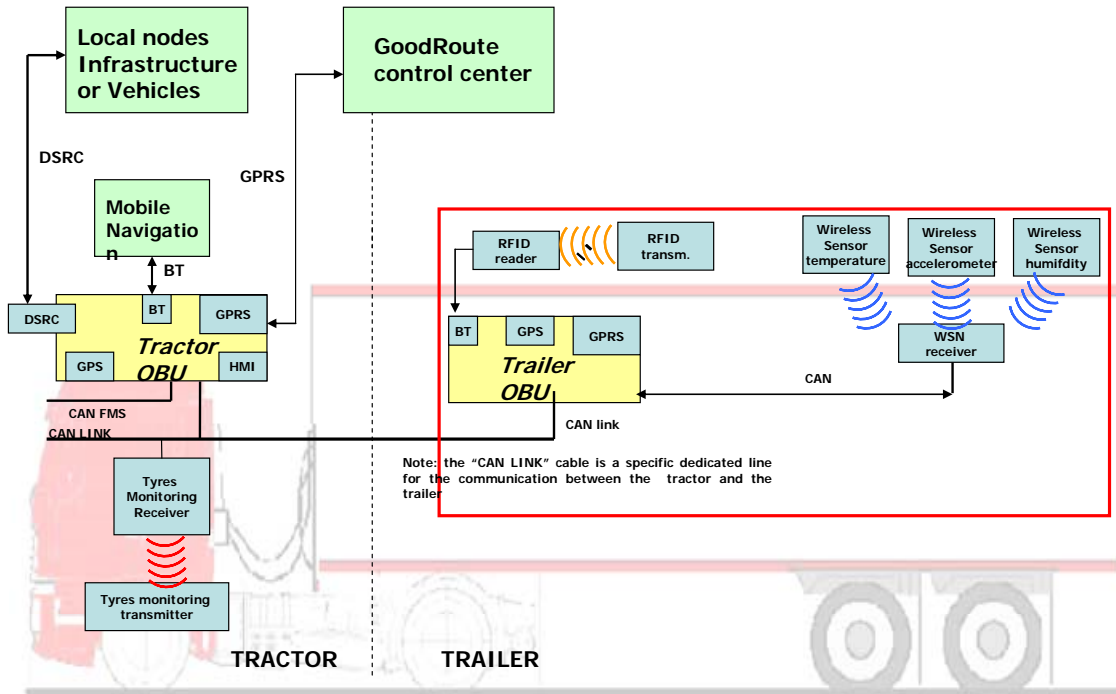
Local nodes Infrastructure or Vehicles

GoodRoute control center

DSRC

GPRS

Mobile Navigatio n

BT

DSRC

BT

GPRS

Tractor OBU

GPS

HMI

CAN FMS

CAN LINK

Tyres Monitoring Receiver

Tyres monitoring transmitter

RFID reader

RFID transm.

Wireless Sensor temperature

Wireless Sensor accelerometer

Wireless Sensor humifdity

BT

GPS

GPRS

Trailer OBU

WSN receiver

CAN

CAN link

Note: the "CAN LINK" cable is a specific dedicated line for the communication between the tractor and the trailer

TRACTOR

TRAILER